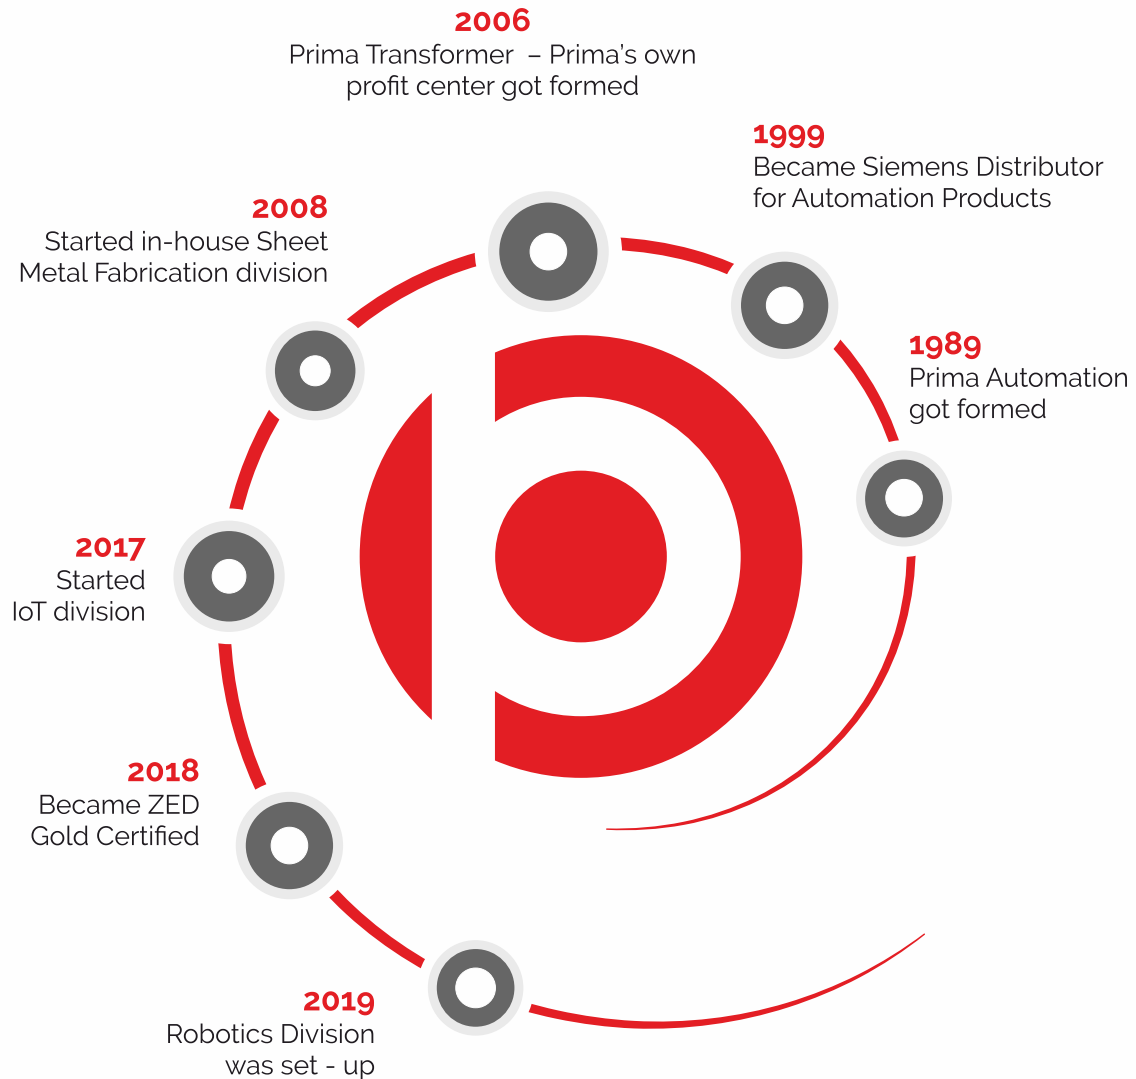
2006
Prima Transformer – Prima's own profit center got formed

1999
Became Siemens Distributor for Automation Products

2008
Started in-house Sheet Metal Fabrication division

1989
Prima Automation got formed

2017
Started IoT division

2018
Became ZED Gold Certified

2019
Robotics Division was set - up